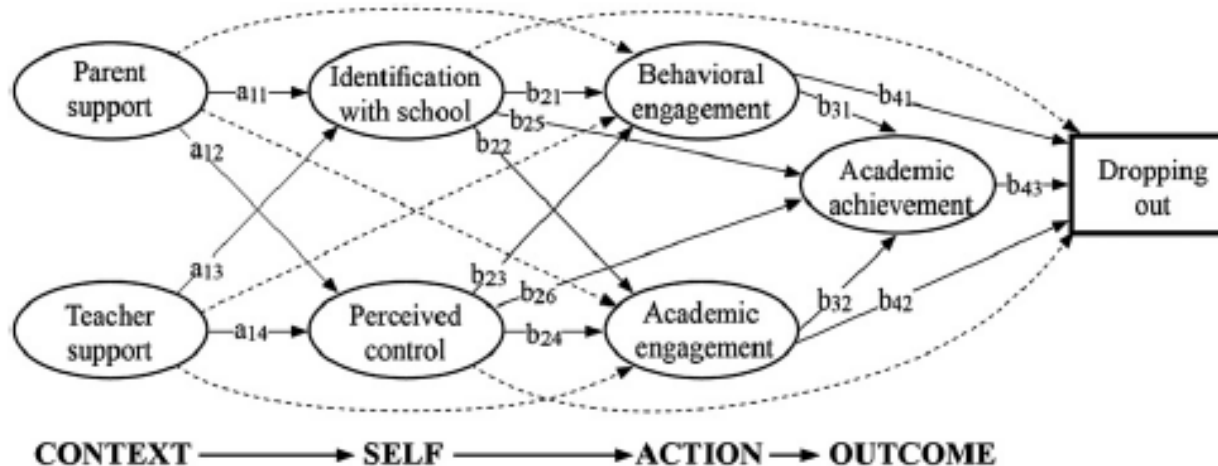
Parent support

$a_{11}$

Identification with school

$b_{21}$

Behavioral engagement

$b_{41}$

$b_{31}$

$b_{25}$

$a_{12}$

$b_{22}$

Academic achievement

$b_{43}$

Dropping out

$a_{13}$

$b_{23}$

$b_{26}$

$b_{32}$

$b_{42}$

Teacher support

$a_{14}$

Perceived control

$b_{24}$

Academic engagement

CONTEXT → SELF → ACTION → OUTCOME